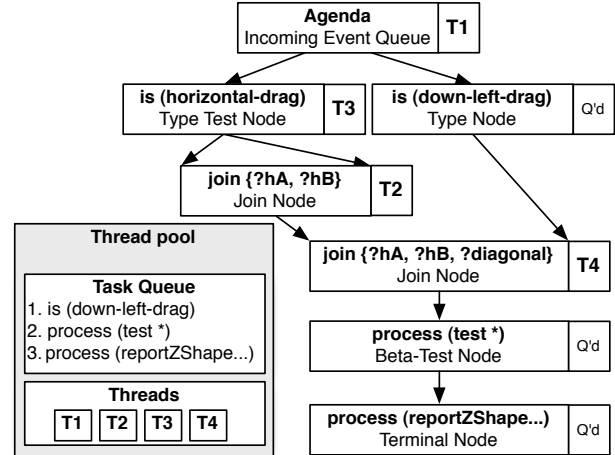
Agenda
Incoming Event Queue
T1

is (horizontal-drag)
Type Test Node
T3

is (down-left-drag)
Type Node
Q'd

join {?hA, ?hB}
Join Node
T2

Thread pool

Task Queue
1. is (down-left-drag)
2. process (test *)
3. process (reportZShape...)

Threads
T1 T2 T3 T4

join {?hA, ?hB, ?diagonal}
Join Node
T4

process (test *)
Beta-Test Node
Q'd

process (reportZShape...)
Terminal Node
Q'd